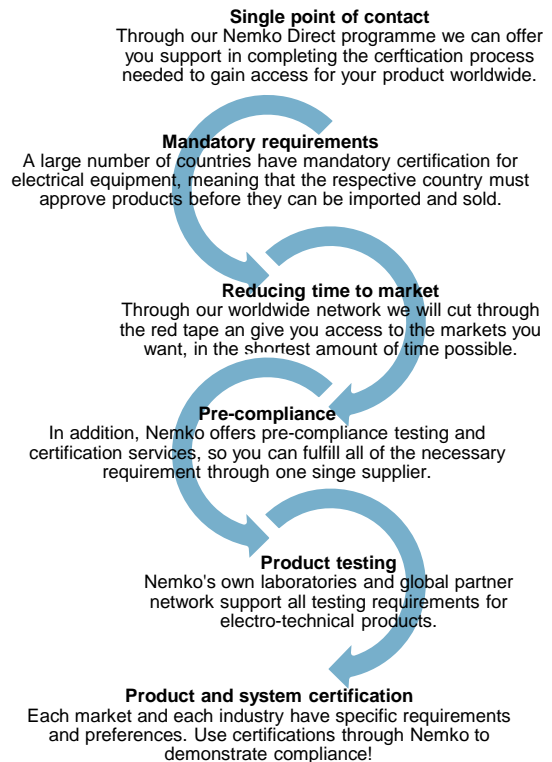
**Single point of contact**
Through our Nemko Direct programme we can offer you support in completing the cerftication process needed to gain access for your product worldwide.

**Mandatory requirements**
A large number of countries have mandatory certification for electrical equipment, meaning that the respective country must approve products before they can be imported and sold.

**Reducing time to market**
Through our worldwide network we will cut through the red tape an give you access to the markets you want, in the shortest amount of time possible.

**Pre-compliance**
In addition, Nemko offers pre-compliance testing and certification services, so you can fulfill all of the necessary requirement through one singe supplier.

**Product testing**
Nemko's own laboratories and global partner network support all testing requirements for electro-technical products.

**Product and system certification**
Each market and each industry have specific requirements and preferences. Use certifications through Nemko to demonstrate compliance!